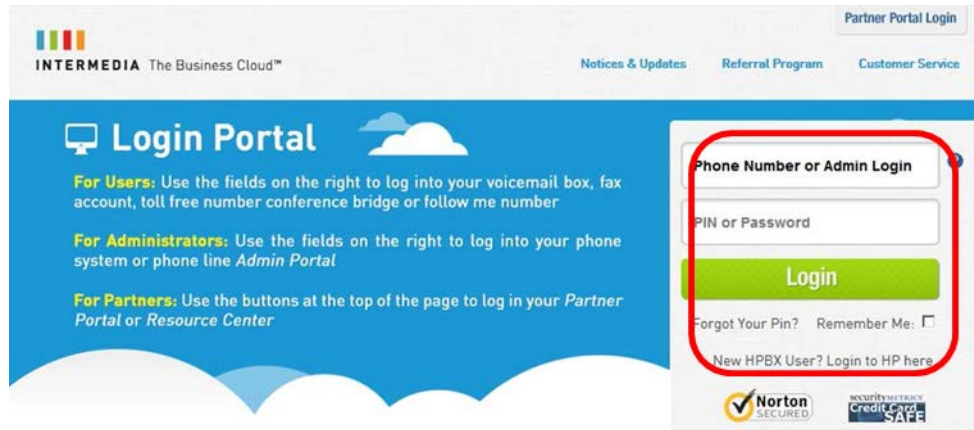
Partner Portal Login

INTERMEDIA The Business Cloud™

Notices & Updates Referral Program Customer Service

Login Portal

For Users: Use the fields on the right to log into your voicemail box, fax account, toll free number conference bridge or follow me number

For Administrators: Use the fields on the right to log into your phone system or phone line Admin Portal

For Partners: Use the buttons at the top of the page to log in your Partner Portal or Resource Center

Phone Number or Admin Login

PIN or Password

Login

Forgot Your Pin? Remember Me:

New HPBX User? Login to HP here

Norton SECURED

securityMETRICS Credit Card SAFE